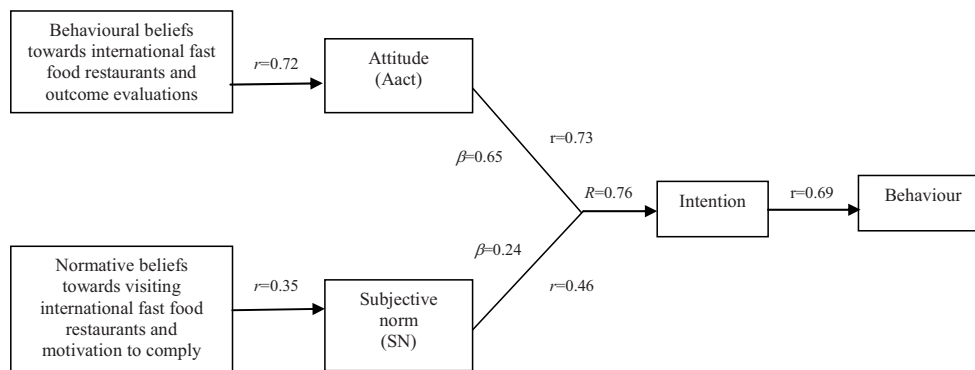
Behavioural beliefs towards international fast food restaurants and outcome evaluations

$r$=0.72

Attitude (Aact)

r=0.73

$\beta$=0.65

$R$=0.76

Intention

r=0.69

Behaviour

$\beta$=0.24

Normative beliefs towards visiting international fast food restaurants and motivation to comply

$r$=0.35

Subjective norm (SN)

$r$=0.46